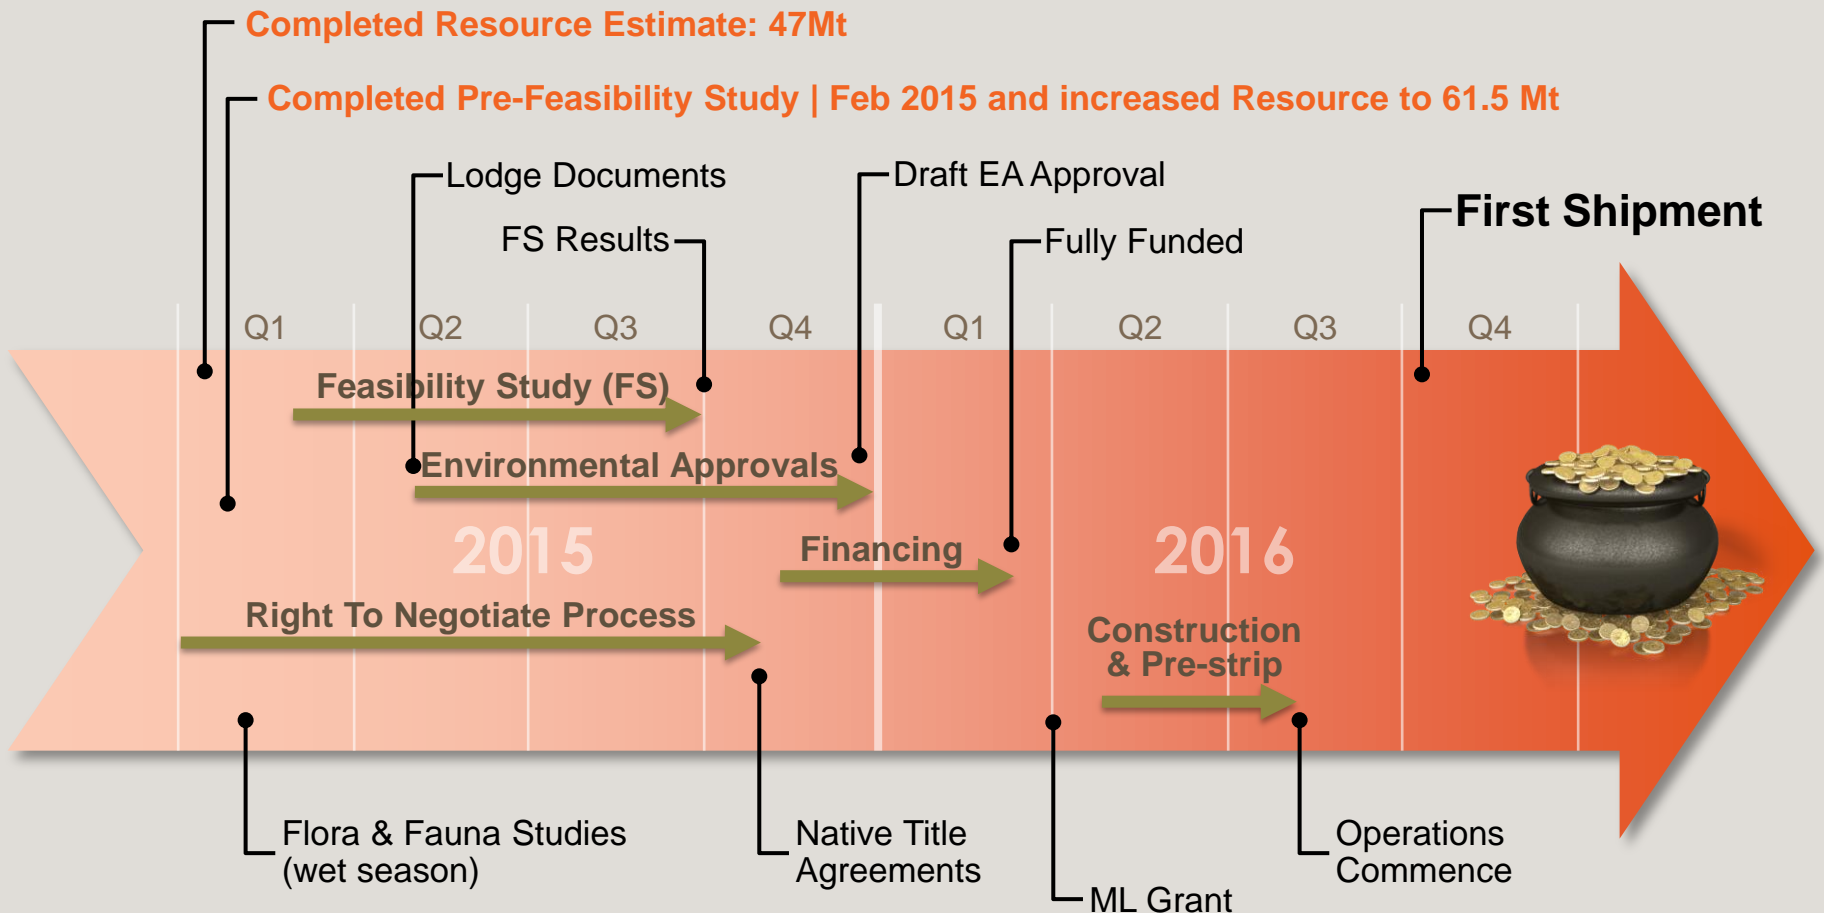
Completed Resource Estimate: 47Mt

Completed Pre-Feasibility Study | Feb 2015 and increased Resource to 61.5 Mt

Lodge Documents

FS Results

Draft EA Approval

Fully Funded

First Shipment

Q1 Q2 Q3 Q4 Q1 Q2 Q3 Q4

Feasibility Study (FS)

Environmental Approvals

2015

Financing

2016

Right To Negotiate Process

Construction & Pre-strip

Flora & Fauna Studies (wet season)

Native Title Agreements

ML Grant

Operations Commence